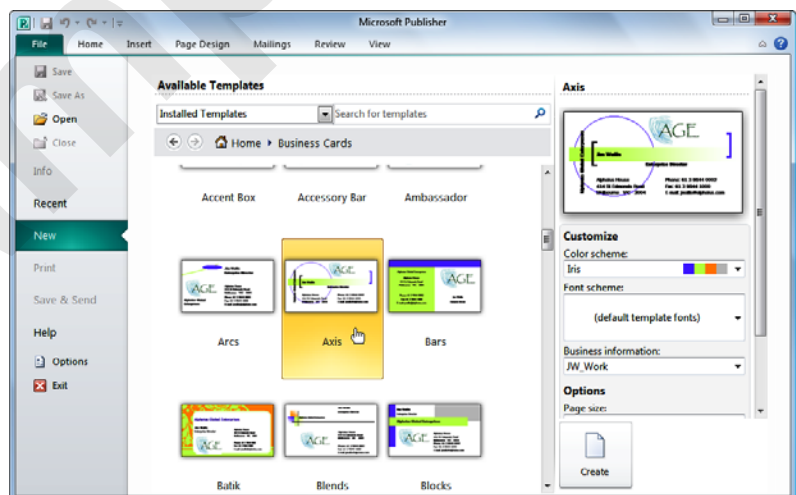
Microsoft Publisher

File Home Insert Page Design Mailings Review View

Save
Save As
Open
Close
Info
Recent
New
Print
Save & Send
Help
Options
Exit

Available Templates

Installed Templates
Search for templates

Home ▸ Business Cards

Accent Box
Accessory Bar
Ambassador

Arcs
Axis
Bars

Batik
Blends
Blocks

Axis

AGE

Customize
Color scheme:
Iris
Font scheme:
(default template fonts)
Business information:
JW_Work
Options
Page size:

Create